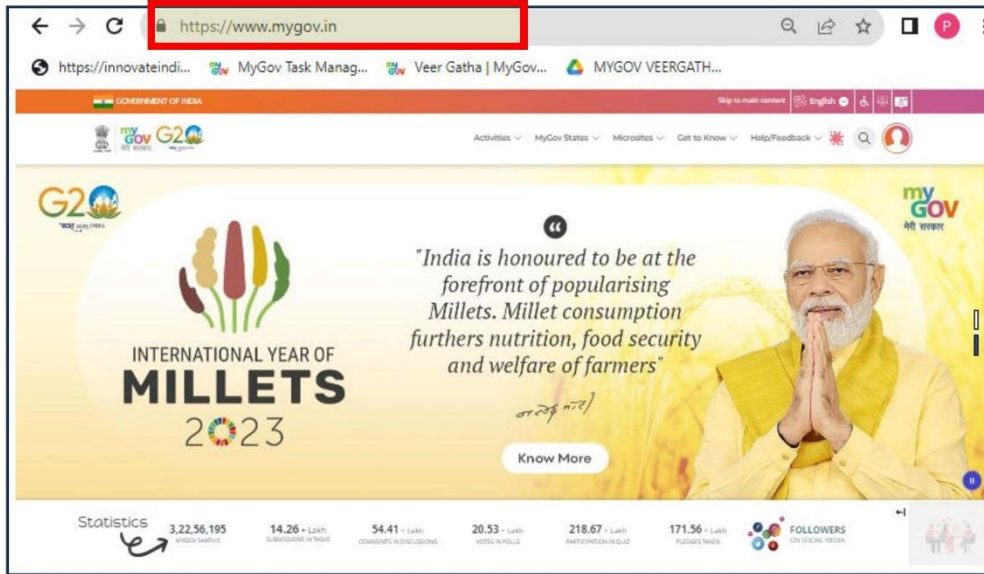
https://www.mygov.in

https://innovateindi... MyGov Task Manag... Veer Gatha | MyGov... MYGOV VEERGATH...

GOVERNMENT OF INDIA

Skip to main content English

my Gov मेरी सरकार G20

Activities MyGov States Microsites Get to Know Help/Feedback

G20

my GOV मेरी सरकार

INTERNATIONAL YEAR OF MILLETS 2023

"India is honoured to be at the forefront of popularising Millets. Millet consumption furthers nutrition, food security and welfare of farmers"

नरेन्द्र मोदी

Know More

Statistics

3,22,56,195 MYGOV SAATHIS

14.26 - Lakh SUBMISSIONS IN TASKS

54.41 - Lakh COMMENTS IN DISCUSSIONS

20.53 - Lakh VOTES IN POLLS

218.67 - Lakh PARTICIPATION IN QUIZ

171.56 - Lakh PLEDGES TAKEN

FOLLOWERS ON SOCIAL MEDIA